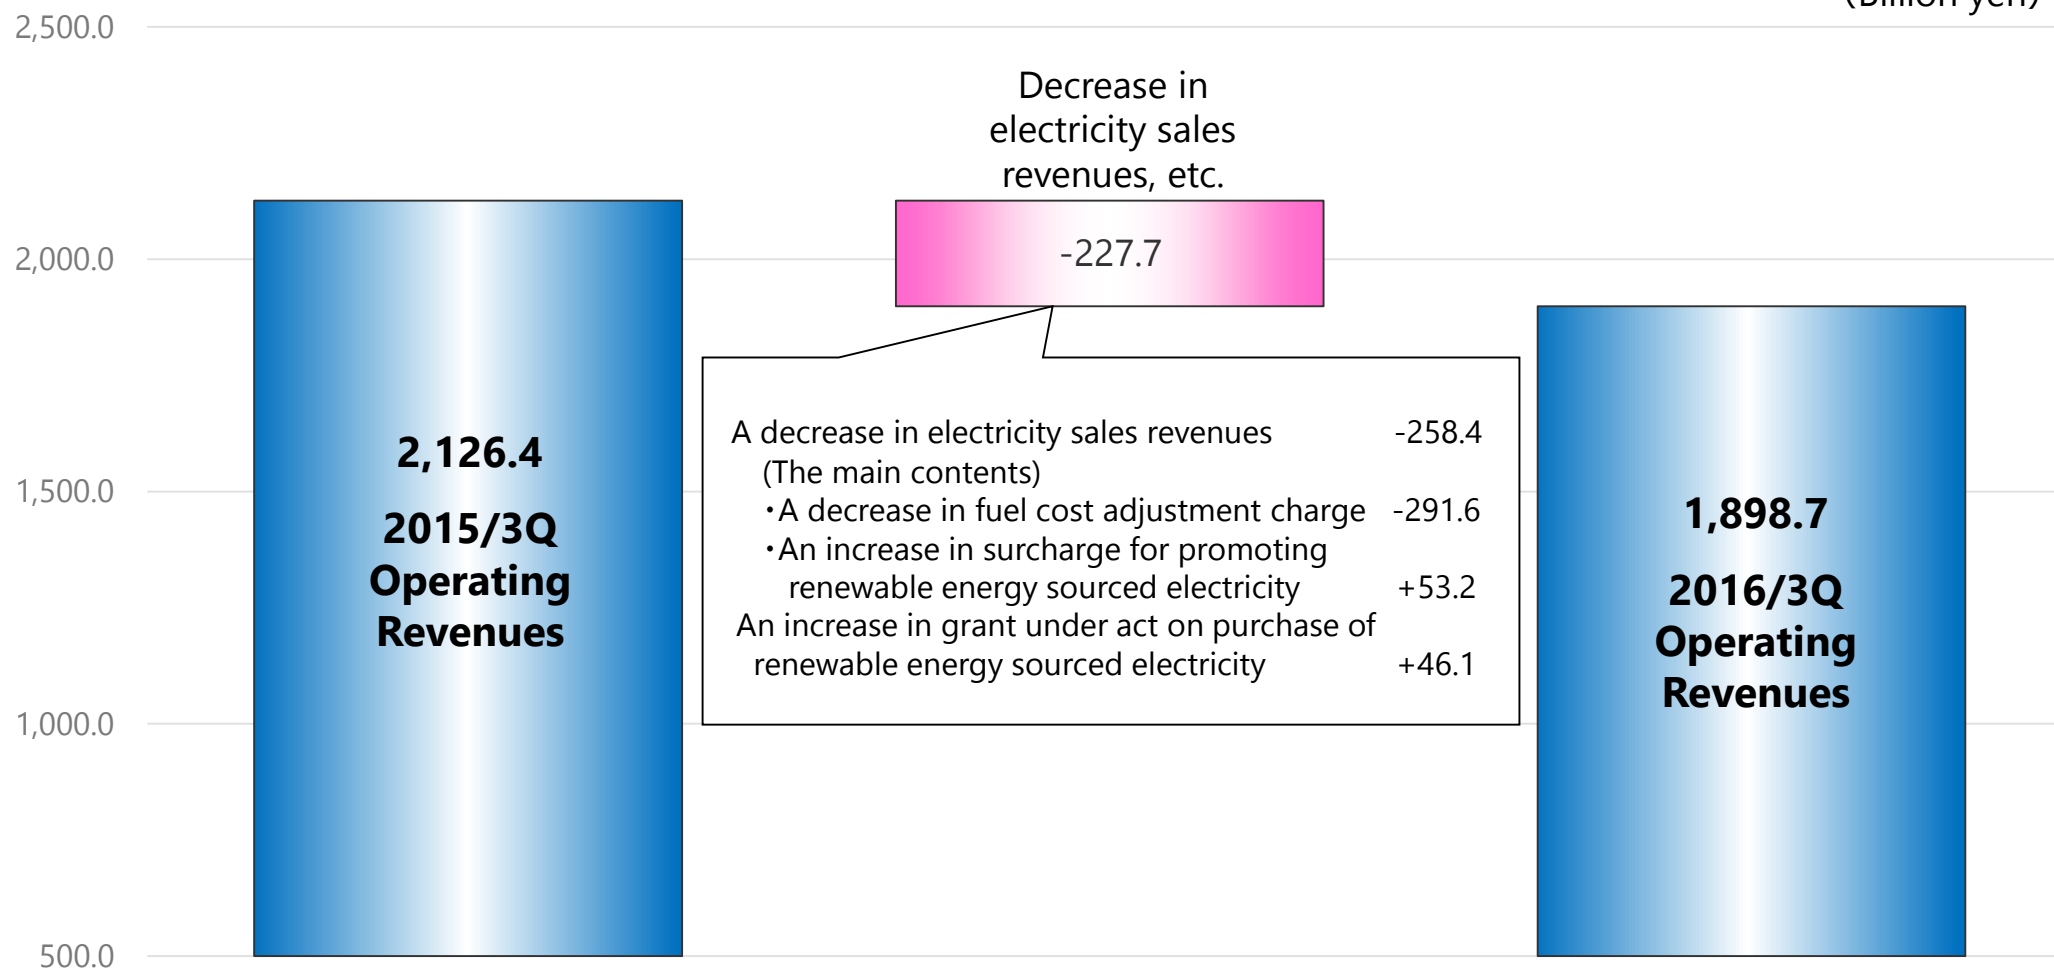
(Billion yen)

2,500.0

2,000.0

1,500.0

1,000.0

500.0

Decrease in electricity sales revenues, etc.

-227.7

2,126.4

2015/3Q Operating Revenues

A decrease in electricity sales revenues -258.4
(The main contents)
・A decrease in fuel cost adjustment charge -291.6
・An increase in surcharge for promoting renewable energy sourced electricity +53.2
An increase in grant under act on purchase of renewable energy sourced electricity +46.1

1,898.7

2016/3Q Operating Revenues